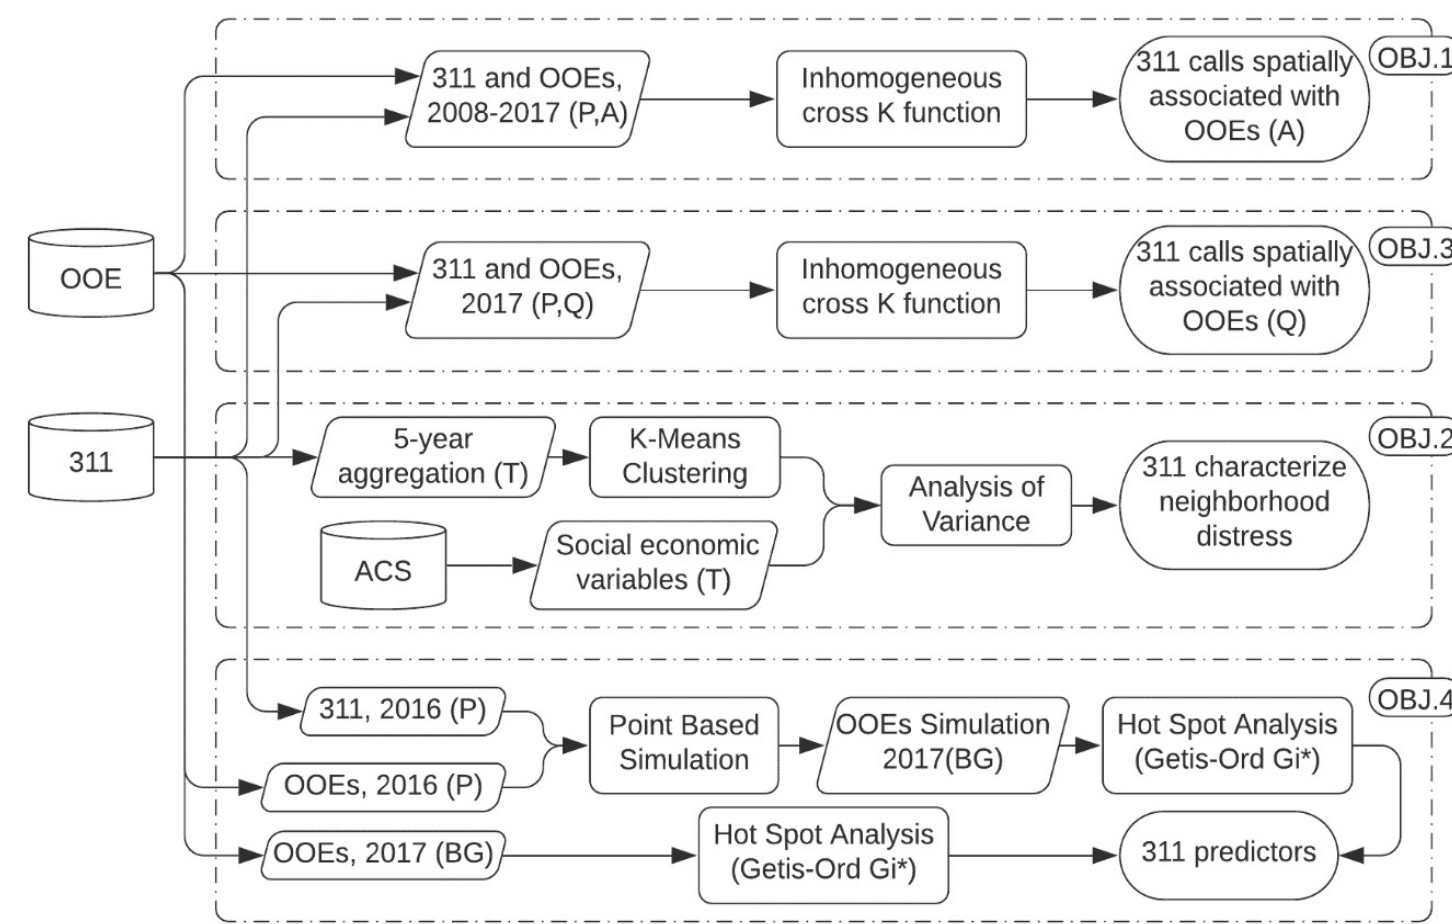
OOE

311

311 and OOEs, 2008-2017 (P,A)

Inhomogeneous cross K function

311 calls spatially associated with OOEs (A)

OBJ.1

311 and OOEs, 2017 (P,Q)

Inhomogeneous cross K function

311 calls spatially associated with OOEs (Q)

OBJ.3

5-year aggregation (T)

K-Means Clustering

ACS

Social economic variables (T)

Analysis of Variance

311 characterize neighborhood distress

OBJ.2

311, 2016 (P)

OOEs, 2016 (P)

Point Based Simulation

OOEs Simulation 2017(BG)

Hot Spot Analysis (Getis-Ord Gi*)

OBJ.4

OOEs, 2017 (BG)

Hot Spot Analysis (Getis-Ord Gi*)

311 predictors